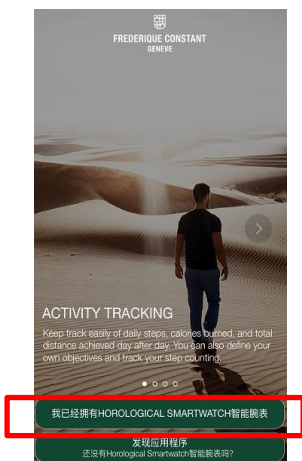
FREDERIQUE CONSTANT
GENEVE

ACTIVITY TRACKING

Keep track easily of daily steps, calories burned, and total distance achieved day after day. You can also define your own objectives and track your step counting.

我已经拥有HOROLOGICAL SMARTWATCH智能腕表

发现应用程序
还没有Horological Smartwatch智能腕表吗?